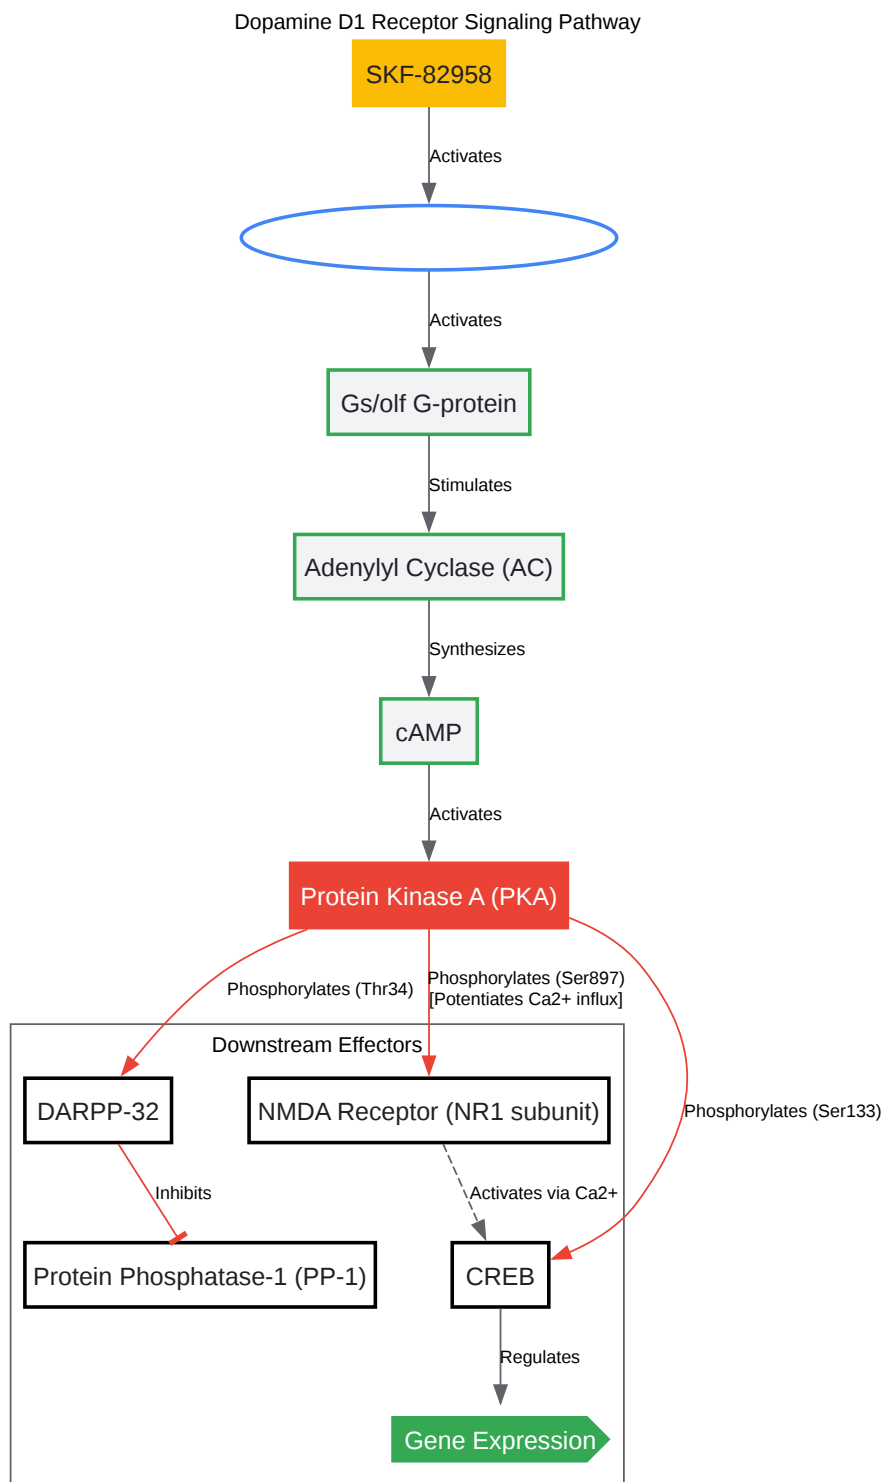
Dopamine D1 Receptor Signaling Pathway

SKF-82958

Activates

Activates

Gs/olf G-protein

Stimulates

Adenylyl Cyclase (AC)

Synthesizes

cAMP

Activates

Protein Kinase A (PKA)

Phosphorylates (Thr34)

Phosphorylates (Ser897) [Potentiates Ca2+ influx]

Phosphorylates (Ser133)

Downstream Effectors

DARPP-32

NMDA Receptor (NR1 subunit)

Inhibits

Activates via Ca2+

Protein Phosphatase-1 (PP-1)

CREB

Regulates

Gene Expression